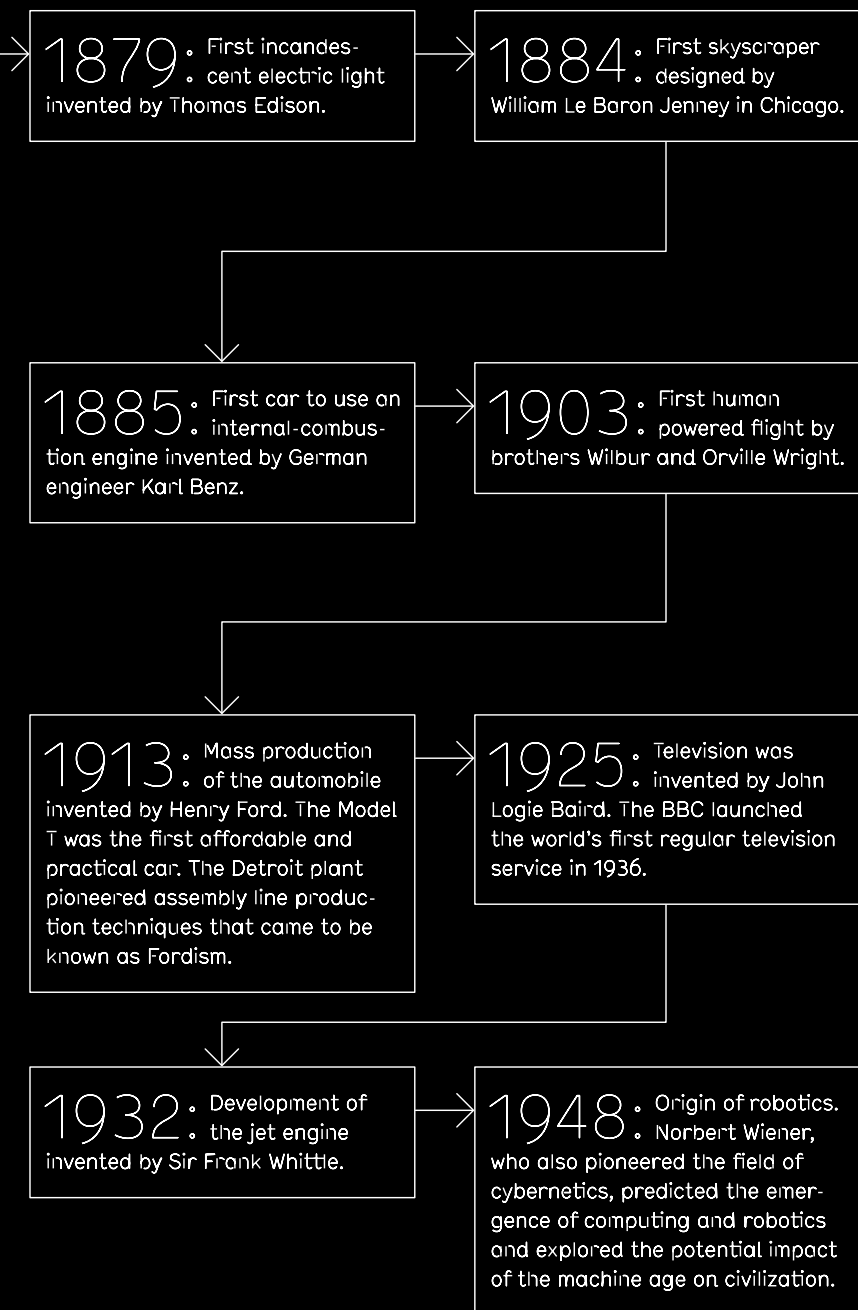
1879: First incandescent electric light invented by Thomas Edison.

1884: First skyscraper designed by William Le Baron Jenney in Chicago.

1885: First car to use an internal-combustion engine invented by German engineer Karl Benz.

1903: First human powered flight by brothers Wilbur and Orville Wright.

1913: Mass production of the automobile invented by Henry Ford. The Model T was the first affordable and practical car. The Detroit plant pioneered assembly line production techniques that came to be known as Fordism.

1925: Television was invented by John Logie Baird. The BBC launched the world's first regular television service in 1936.

1932: Development of the jet engine invented by Sir Frank Whittle.

1948: Origin of robotics. Norbert Wiener, who also pioneered the field of cybernetics, predicted the emergence of computing and robotics and explored the potential impact of the machine age on civilization.